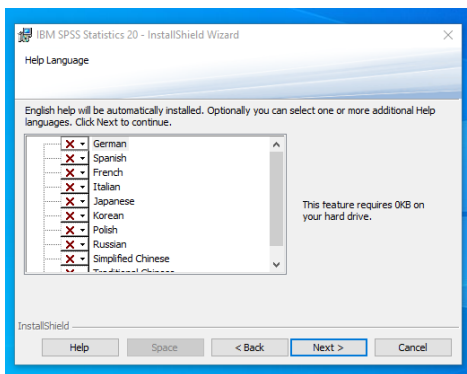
IBM SPSS Statistics 20 - InstallShield Wizard

Help Language

English help will be automatically installed. Optionally you can select one or more additional Help languages. Click Next to continue.

German
Spanish
French
Italian
Japanese
Korean
Polish
Russian
Simplified Chinese
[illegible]

This feature requires 0KB on your hard drive.

InstallShield

Help
Space
< Back
Next >
Cancel